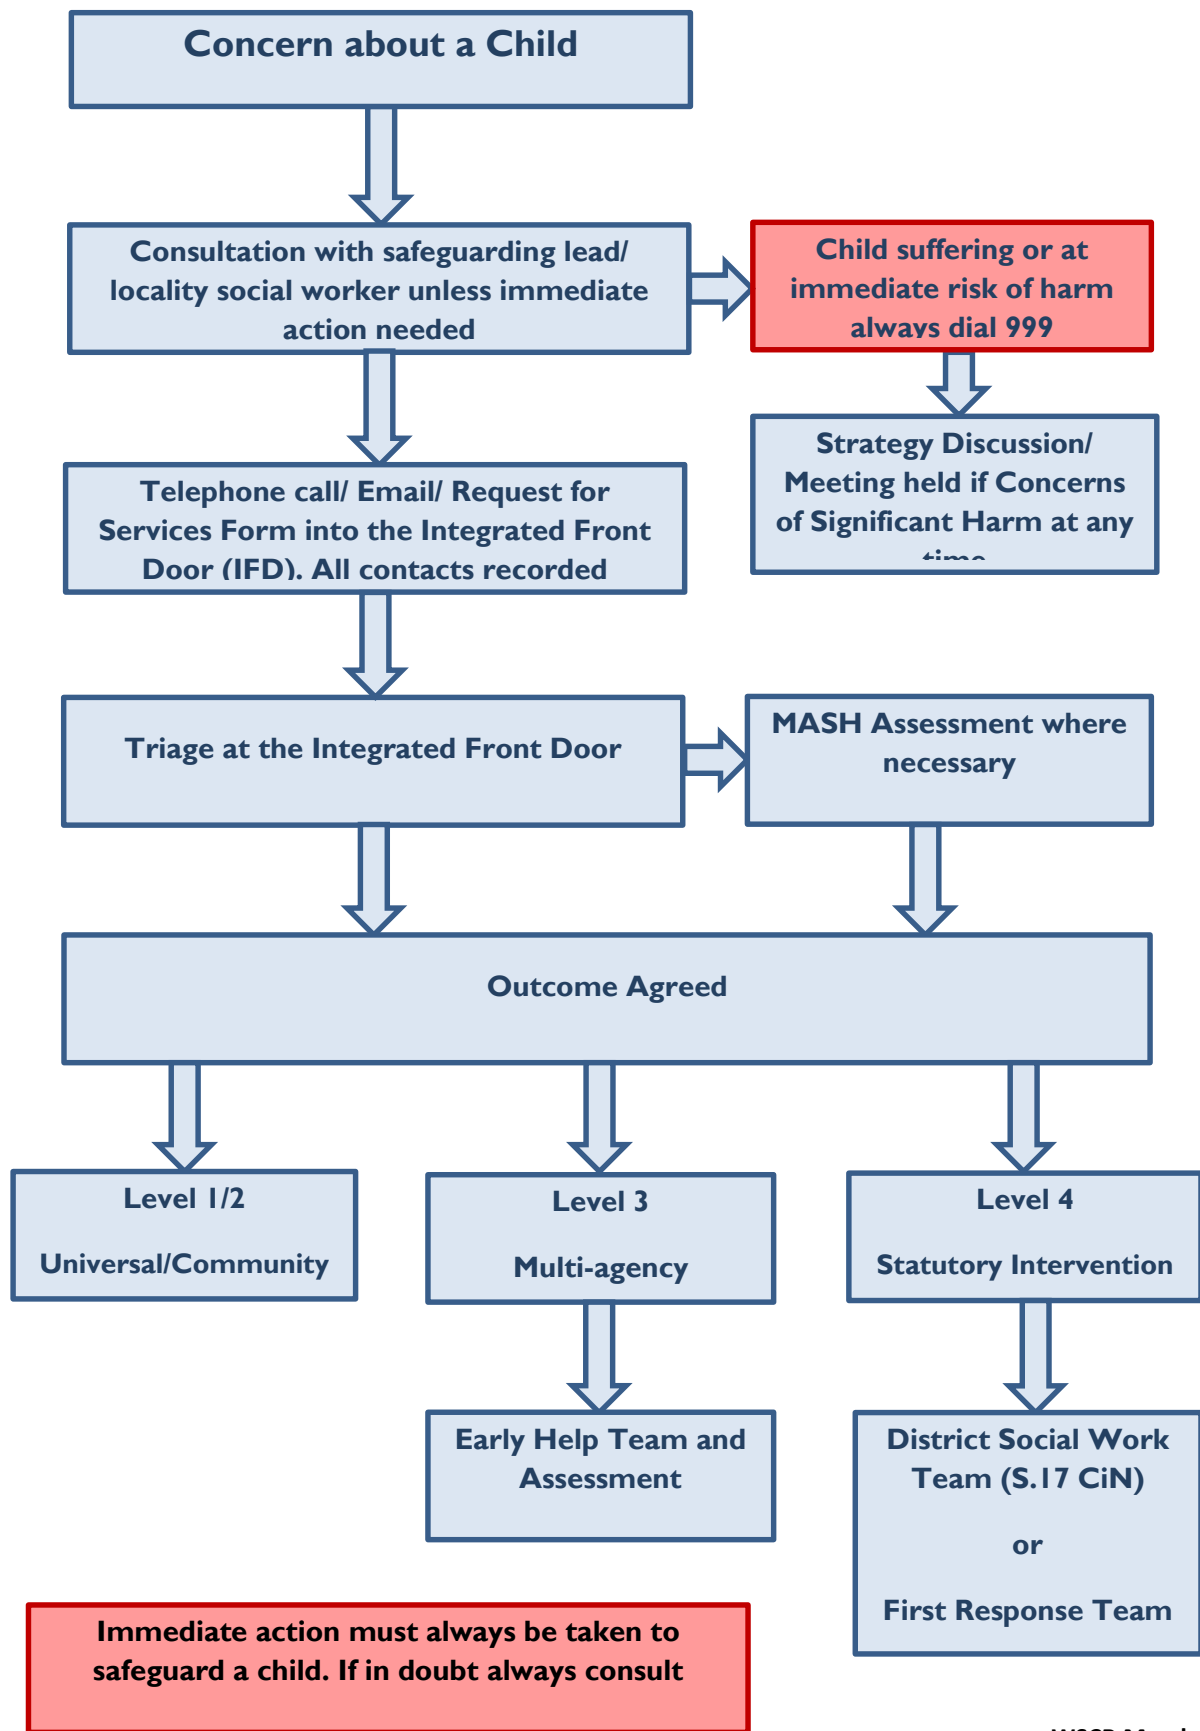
Concern about a Child

Consultation with safeguarding lead/ locality social worker unless immediate action needed

Child suffering or at immediate risk of harm always dial 999

Strategy Discussion/ Meeting held if Concerns of Significant Harm at any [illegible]

Telephone call/ Email/ Request for Services Form into the Integrated Front Door (IFD). All contacts recorded

Triage at the Integrated Front Door

MASH Assessment where necessary

Outcome Agreed

Level 1/2

Universal/Community

Level 3

Multi-agency

Level 4

Statutory Intervention

Early Help Team and Assessment

District Social Work Team (S.17 CiN)

or

First Response Team

Immediate action must always be taken to safeguard a child. If in doubt always consult

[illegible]